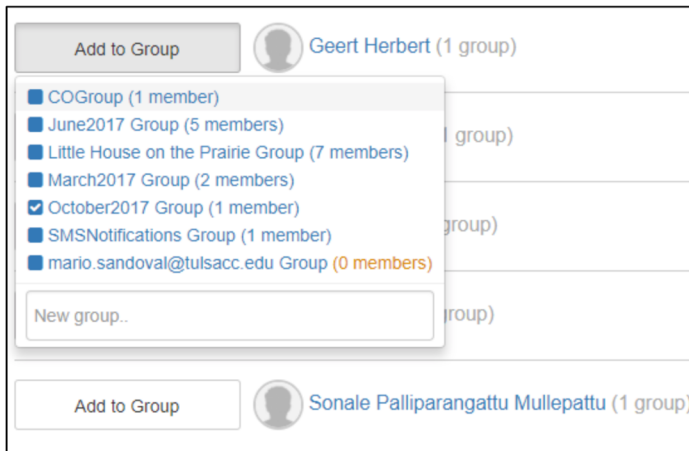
Add to Group
Geert Herbert (1 group)

COGroup (1 member)
June2017 Group (5 members)
Little House on the Prairie Group (7 members)
March2017 Group (2 members)
October2017 Group (1 member)
SMSNotifications Group (1 member)
mario.sandoval@tulsacc.edu Group (0 members)

New group..

l group)
group)
group)

Add to Group
Sonale Palliparangattu Mullepattu (1 group)